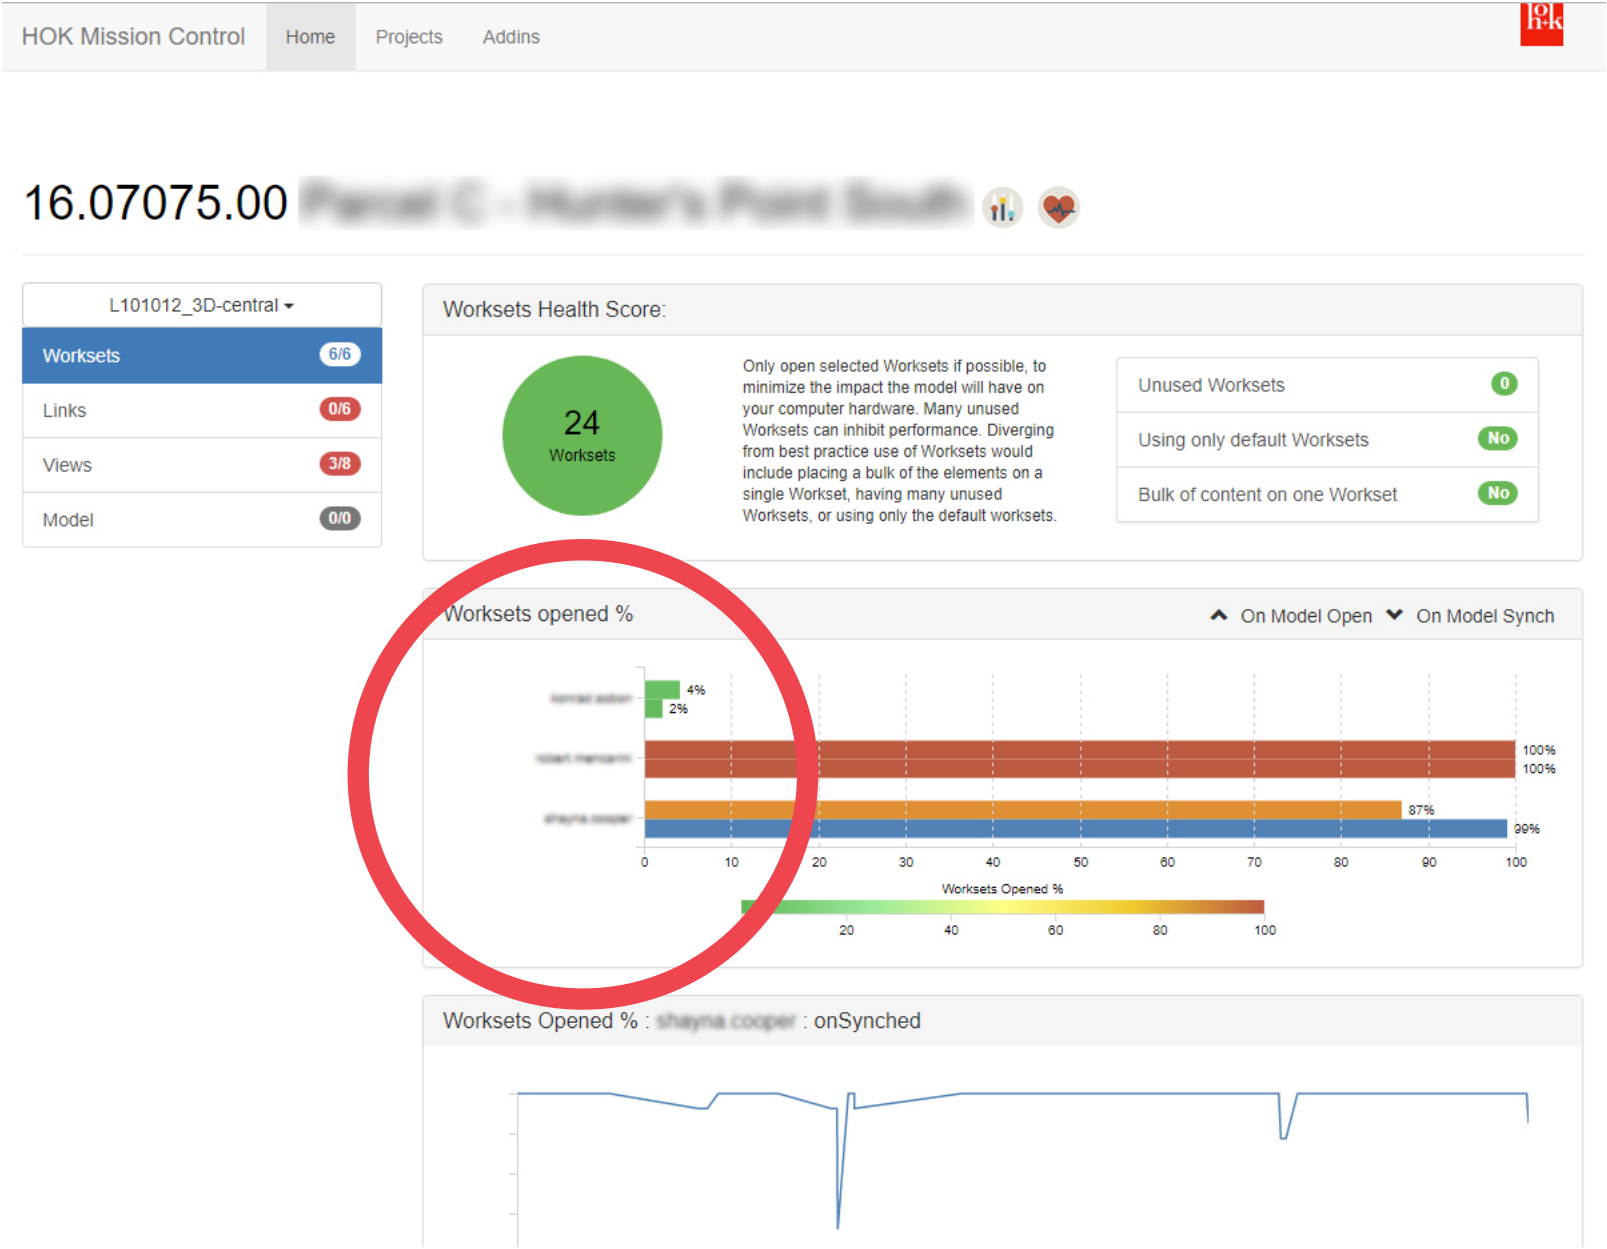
HOK Mission Control Home Projects Addins

h+k

16.07075.00 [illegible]

L101012_3D-central

Worksets 6/6
Links 0/6
Views 3/8
Model 0/0

Worksets Health Score:

24
Worksets

Only open selected Worksets if possible, to minimize the impact the model will have on your computer hardware. Many unused Worksets can inhibit performance. Diverging from best practice use of Worksets would include placing a bulk of the elements on a single Worksets, having many unused Worksets, or using only the default worksets.

Unused Worksets 0
Using only default Worksets No
Bulk of content on one Workset No

Worksets opened %

On Model Open On Model Synch

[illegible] 4% 2%
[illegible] 100% 100%
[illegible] 87% 99%

0 10 20 30 40 50 60 70 80 90 100

Worksets Opened %

20 40 60 80 100

Worksets Opened % : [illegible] : onSynched